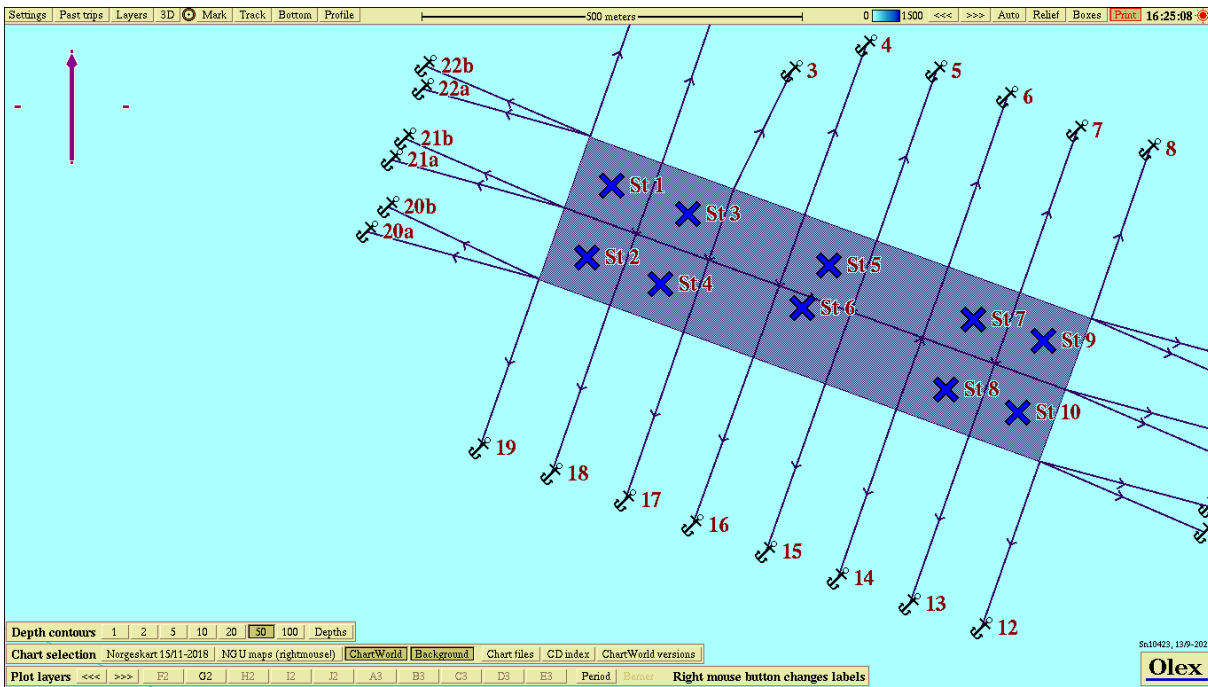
Settings Past trips Layers 3D Mark Track Bottom Profile
500 meters
0 1500 <<< >>> Auto Relief Boxes Print 16:25:08

22b
22a
21b
21a
20b
20a
3
4
5
6
7
8
St 1
St 3
St 2
St 4
St 5
St 6
St 7
St 9
St 8
St 10
19
18
17
16
15
14
13
12

Depth contours 1 2 5 10 20 50 100 Depths
Chart selection Norgeskart 15/11-2018 NGU maps (rightmouse!) ChartWorld Background Chart files CD index ChartWorld versions
Plot layers <<< >>> F2 G2 H2 I2 J2 A3 B3 C3 D3 E3 Period Berner Right mouse button changes labels
Sn10423, 13/9-202
Olex